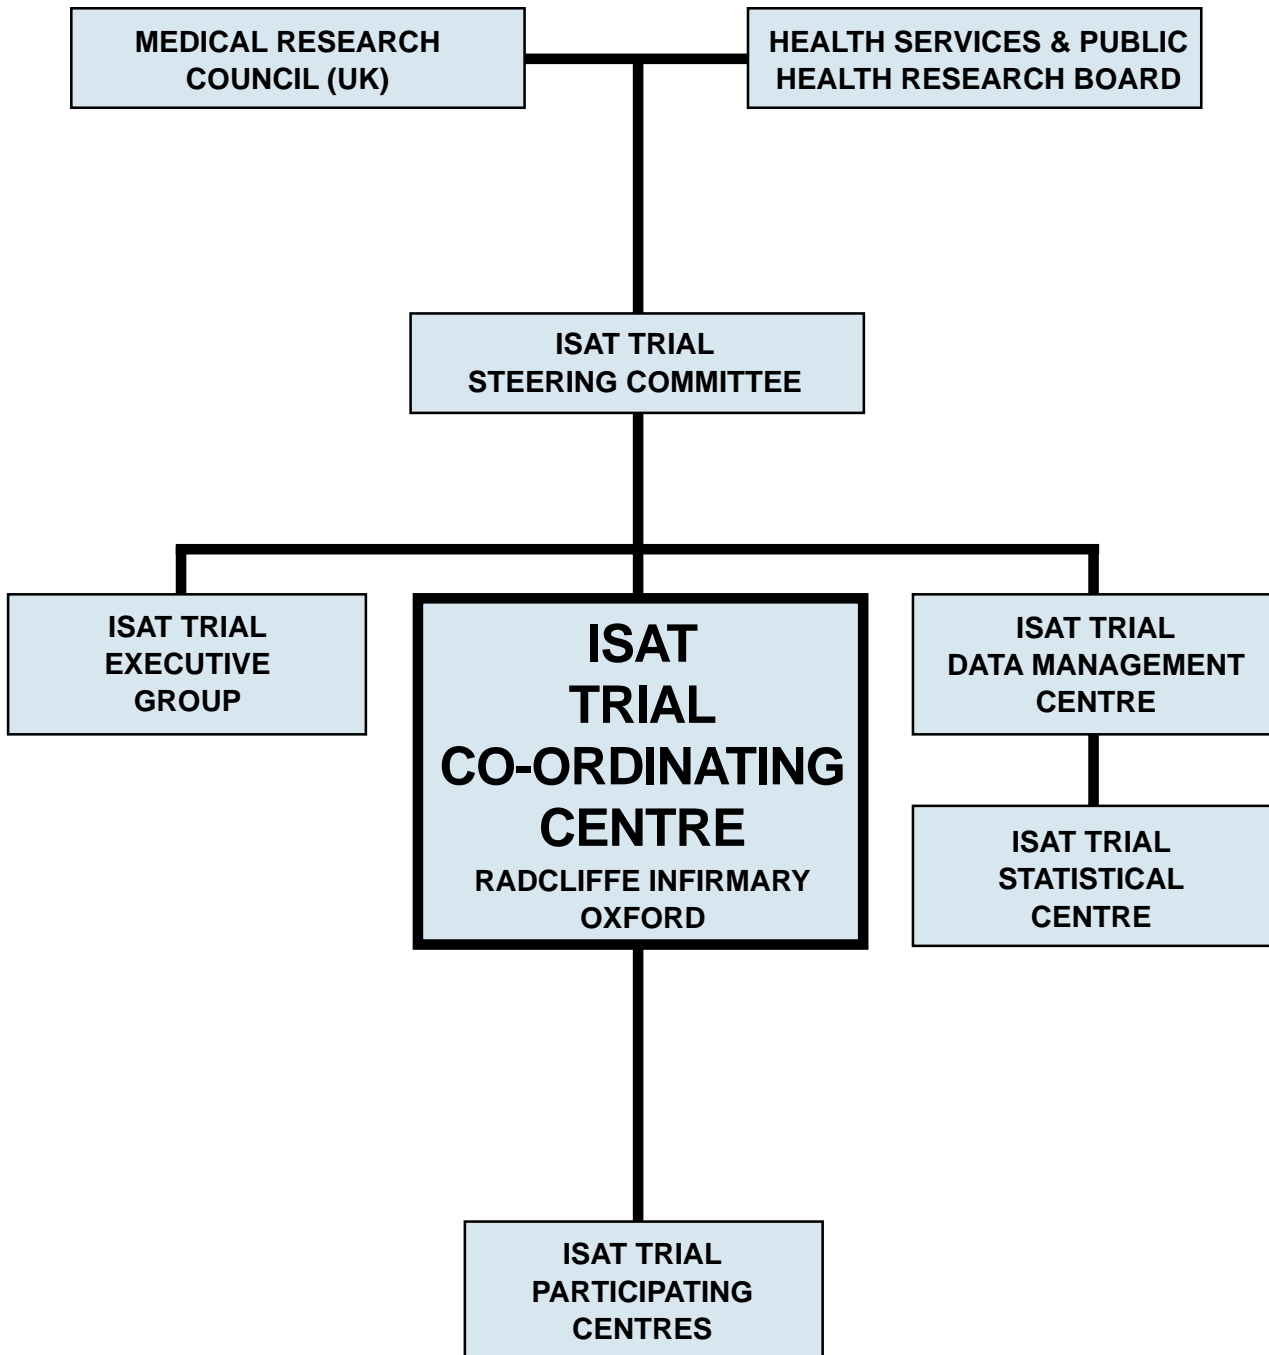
MEDICAL RESEARCH COUNCIL (UK)

HEALTH SERVICES & PUBLIC HEALTH RESEARCH BOARD

ISAT TRIAL STEERING COMMITTEE

ISAT TRIAL EXECUTIVE GROUP

ISAT TRIAL CO-ORDINATING CENTRE
RADCLIFFE INFIRMARY OXFORD

ISAT TRIAL DATA MANAGEMENT CENTRE

ISAT TRIAL STATISTICAL CENTRE

ISAT TRIAL PARTICIPATING CENTRES